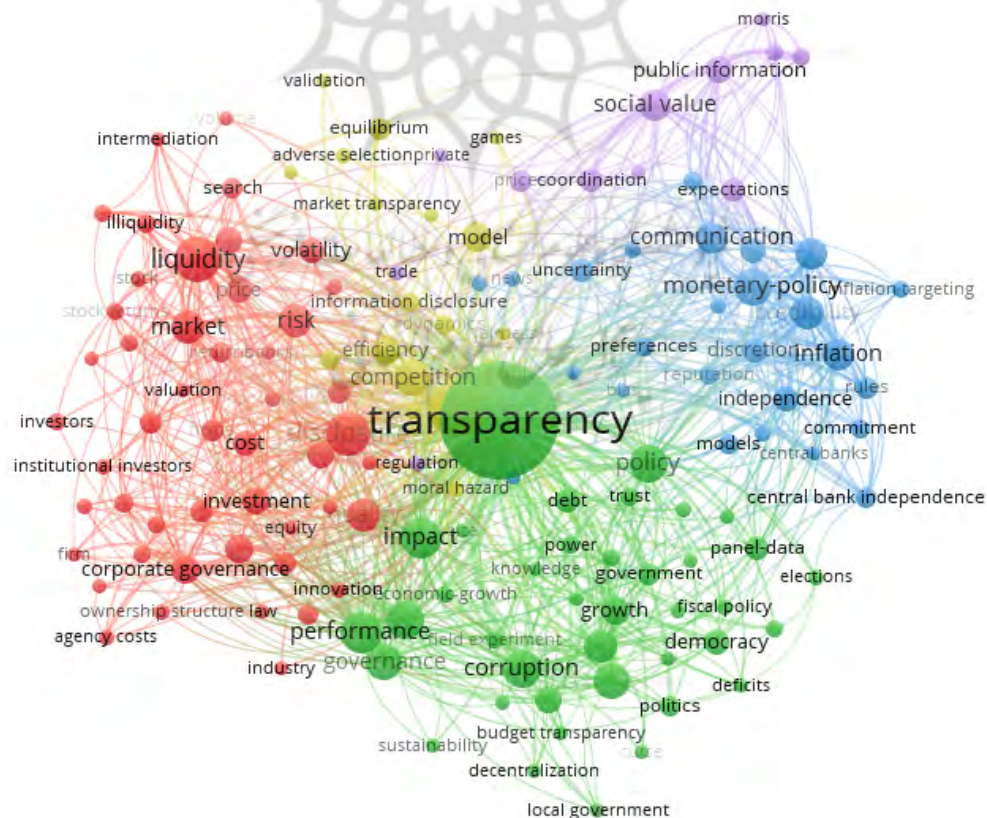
morris
public information
social value
validation
volume
intermediation
equilibrium
games
adverse selection
private
price
coordination
expectations
search
market transparency
illiquidity
model
communication
liquidity
volatility
stock
trade
news
uncertainty
price
monetary-policy
inflation targeting
stock returns
information disclosure
credibility
market
risk
dynamics
fairness
preferences
discretion
inflation
efficiency
competition
bias
reputation
rules
valuation
independence
investors
transparency
disclosure
commitment
cost
models
central banks
institutional investors
regulation
policy
moral hazard
trust
debt
central bank independence
investment
equity
impact
firm
power
panel-data
corporate governance
knowledge
government
elections
innovation
economic-growth
ownership structure law
growth
fiscal policy
field experiment
agency costs
performance
democracy
governance
industry
corruption
deficits
politics
budget transparency
sustainability
decentralization
local government